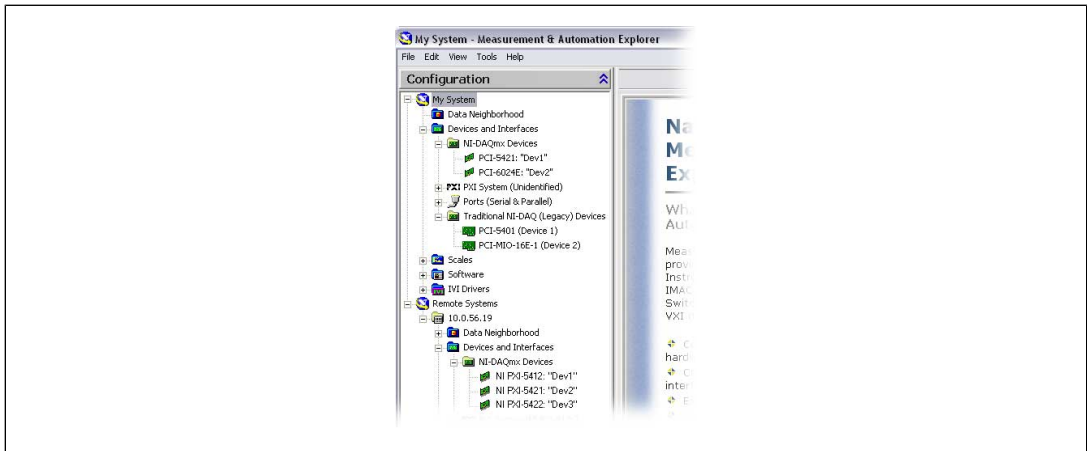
My System - Measurement & Automation Explorer

File Edit View Tools Help

Configuration

My System
Data Neighborhood
Devices and Interfaces
NI-DAQmx Devices
PCI-5421: "Dev1"
PCI-6024E: "Dev2"
PXI PXI System (Unidentified)
Ports (Serial & Parallel)
Traditional NI-DAQ (Legacy) Devices
PCI-5401 (Device 1)
PCI-MIO-16E-1 (Device 2)
Scales
Software
IVI Drivers
Remote Systems
10.0.56.19
Data Neighborhood
Devices and Interfaces
NI-DAQmx Devices
NI PXI-5412: "Dev1"
NI PXI-5421: "Dev2"
NI PXI-5422: "Dev3"

Na
Me
Ex

Wh
Aut

Meas
prov
Instr
IMAC
Swit
VXI

hard
inter